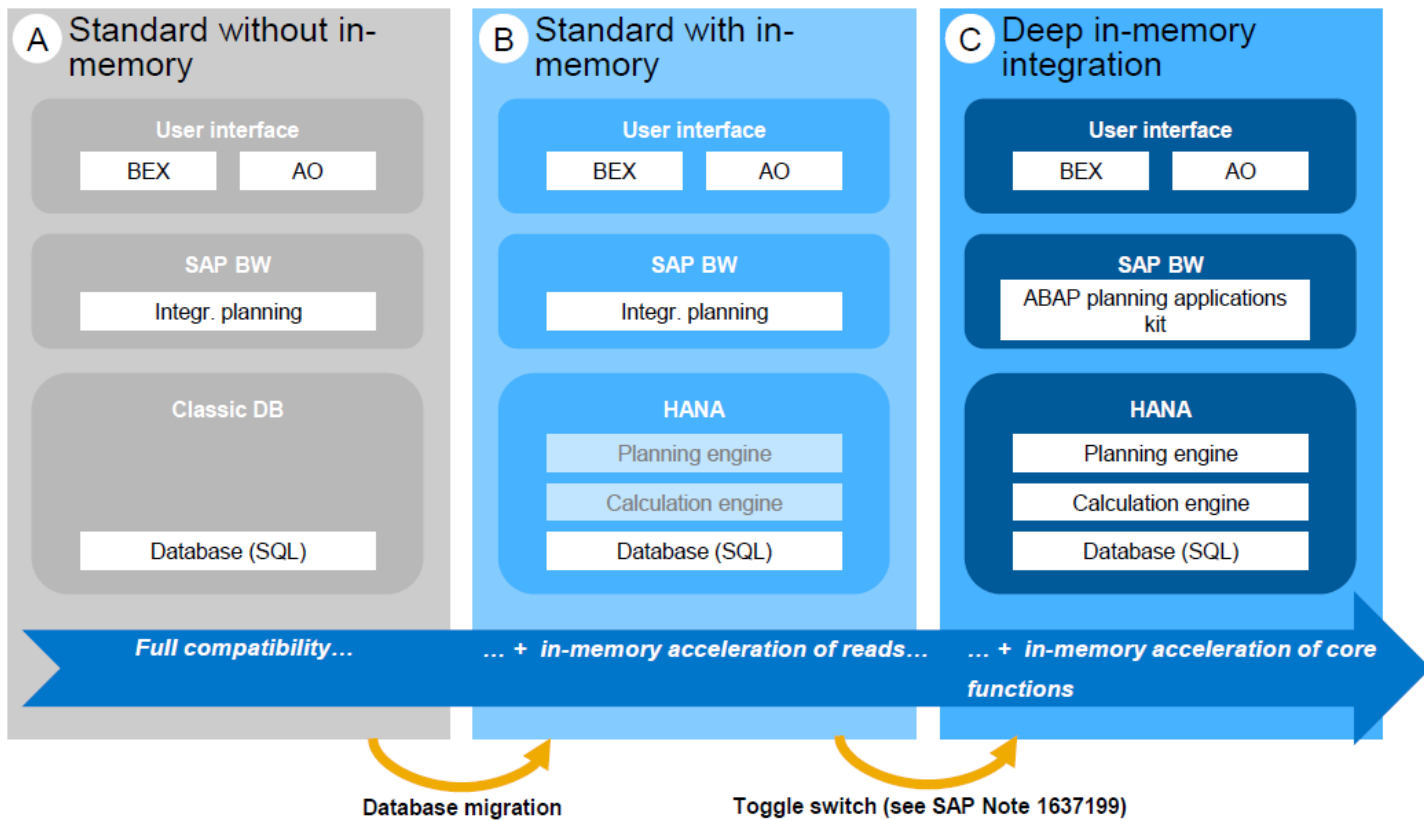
A Standard without in-memory

User interface

BEX

AO

SAP BW

Integr. planning

Classic DB

Database (SQL)

B Standard with in-memory

User interface

BEX

AO

SAP BW

Integr. planning

HANA

Planning engine

Calculation engine

Database (SQL)

C Deep in-memory integration

User interface

BEX

AO

SAP BW

ABAP planning applications kit

HANA

Planning engine

Calculation engine

Database (SQL)

Full compatibility…

… + in-memory acceleration of reads…

… + in-memory acceleration of core functions

Database migration

Toggle switch (see SAP Note 1637199)